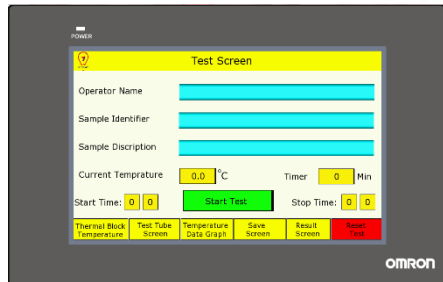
POWER

Test Screen

Operator Name

Sample Identifier

Sample Discription

Current Temprature 0.0 °C

Timer 0 Min

Start Time: 0 0

Start Test

Stop Time: 0 0

Thermal Block Temperature

Test Tube Screen

Temperature Data Graph

Save Screen

Result Screen

Reset Test

OMRON